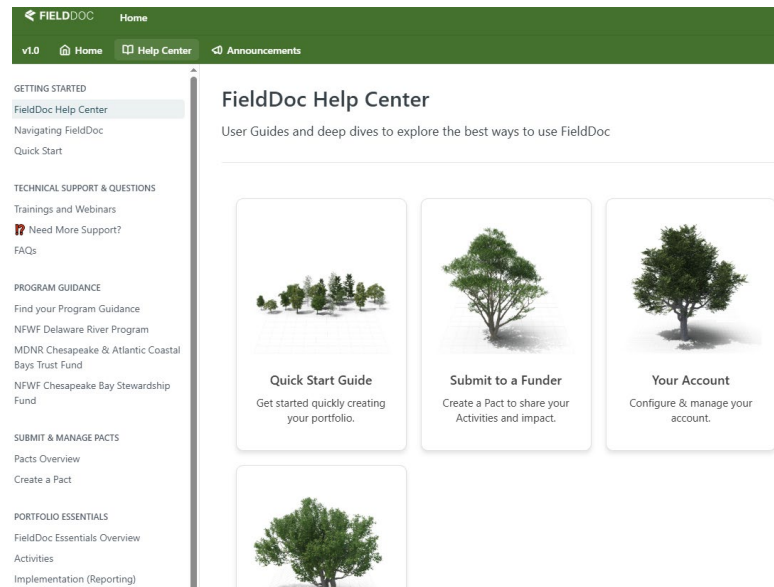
FIELDDOC Home

v1.0 Home Help Center Announcements

GETTING STARTED
FieldDoc Help Center
Navigating FieldDoc
Quick Start

TECHNICAL SUPPORT & QUESTIONS
Trainings and Webinars
Need More Support?
FAQs

PROGRAM GUIDANCE
Find your Program Guidance
NFWF Delaware River Program
MDNR Chesapeake & Atlantic Coastal Bays Trust Fund
NFWF Chesapeake Bay Stewardship Fund

SUBMIT & MANAGE PACTS
Pacts Overview
Create a Pact

PORTFOLIO ESSENTIALS
FieldDoc Essentials Overview
Activities
Implementation (Reporting)

FieldDoc Help Center

User Guides and deep dives to explore the best ways to use FieldDoc

Quick Start Guide
Get started quickly creating your portfolio.

Submit to a Funder
Create a Pact to share your Activities and impact.

Your Account
Configure & manage your account.